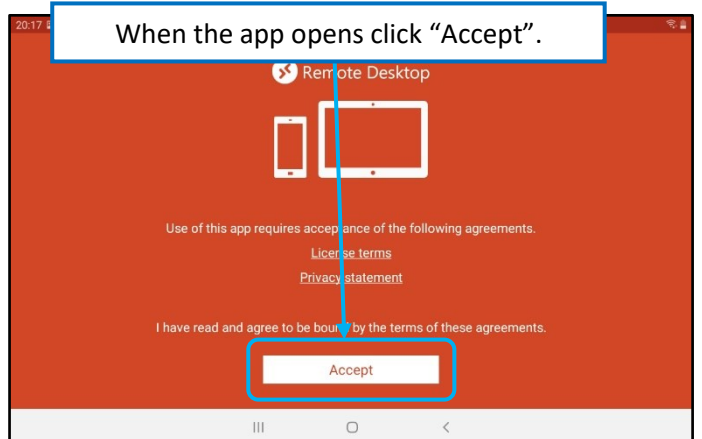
20:17

When the app opens click “Accept”.

Remote Desktop

Use of this app requires acceptance of the following agreements.

License terms

Privacy statement

I have read and agree to be bound by the terms of these agreements.

Accept